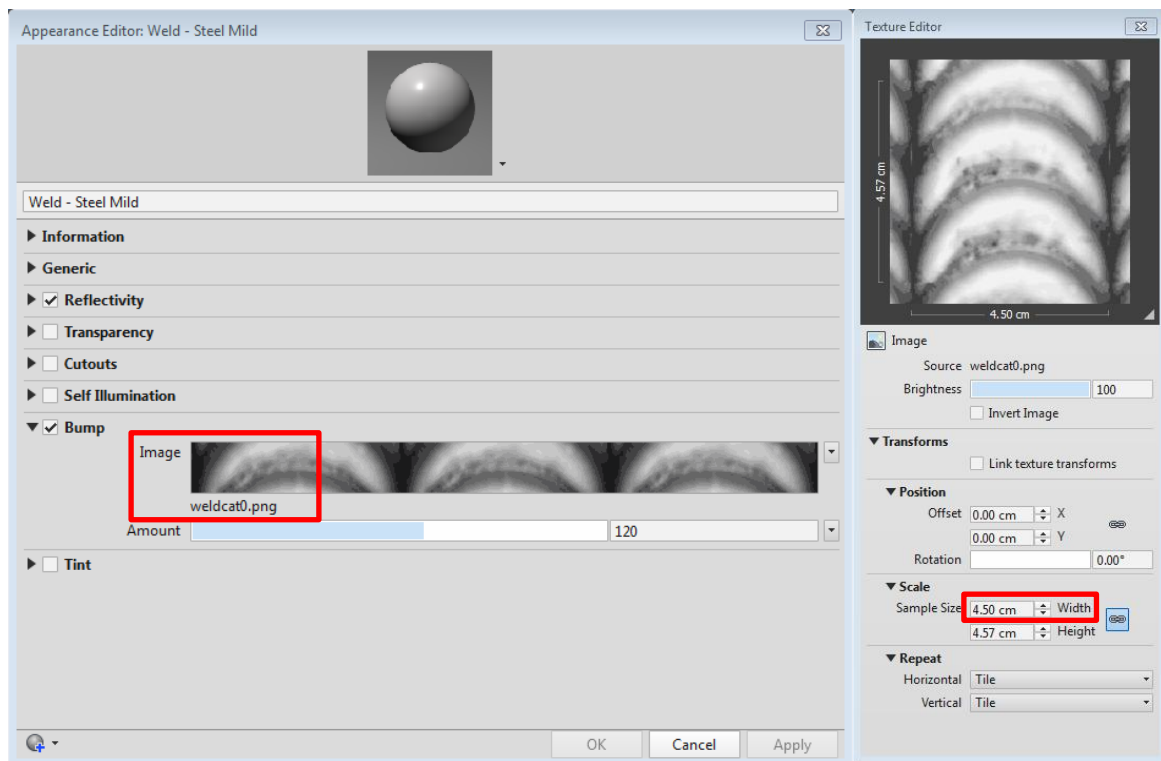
Appearance Editor: Weld - Steel Mild

Weld - Steel Mild

Information

Generic

Reflectivity

Transparency

Cutouts

Self Illumination

Bump

Image

weldcat0.png

Amount 120

Tint

OK Cancel Apply

Texture Editor

4.57 cm

4.50 cm

Image

Source weldcat0.png

Brightness 100

Invert Image

Transforms

Link texture transforms

Position

Offset 0.00 cm X

0.00 cm Y

Rotation 0.00°

Scale

Sample Size 4.50 cm Width

4.57 cm Height

Repeat

Horizontal Tile

Vertical Tile